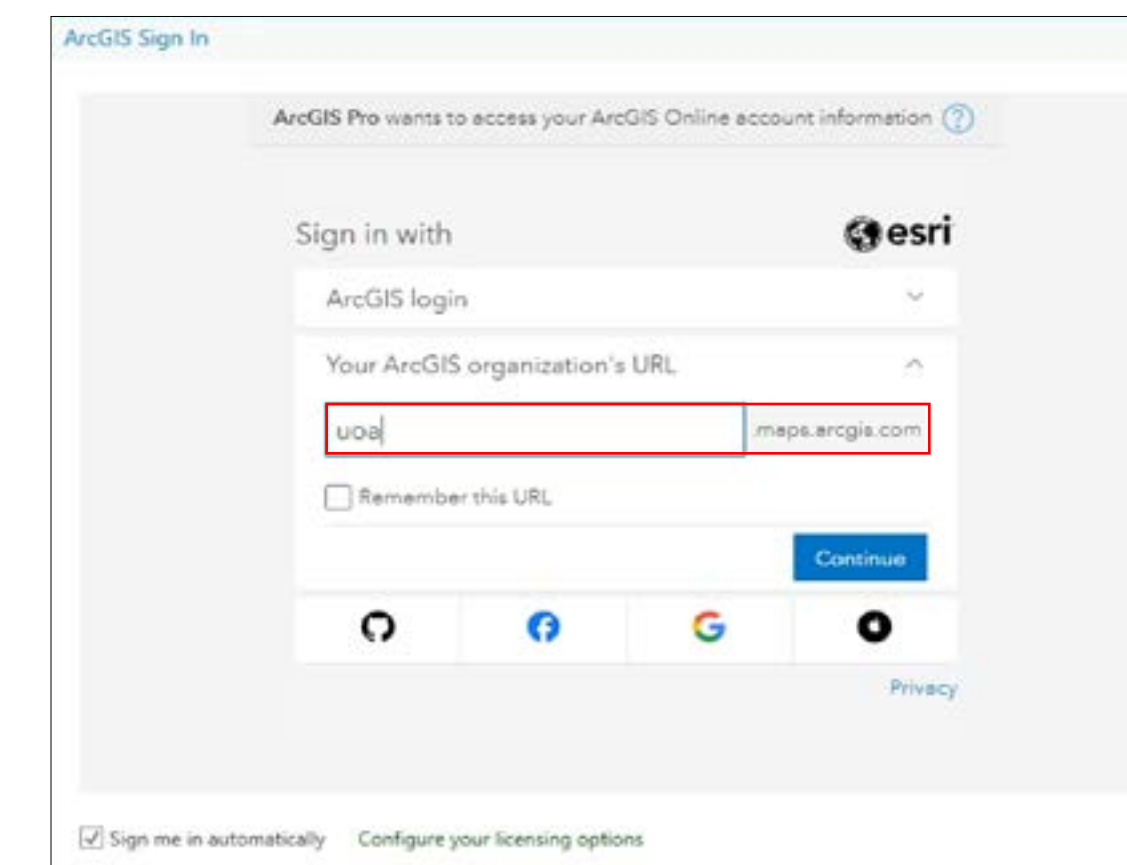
ArcGIS Sign In

ArcGIS Pro wants to access your ArcGIS Online account information ?

Sign in with

esri

ArcGIS login

Your ArcGIS organization's URL

uoa

.maps.arcgis.com

Remember this URL

Continue

Privacy

Sign me in automatically

Configure your licensing options